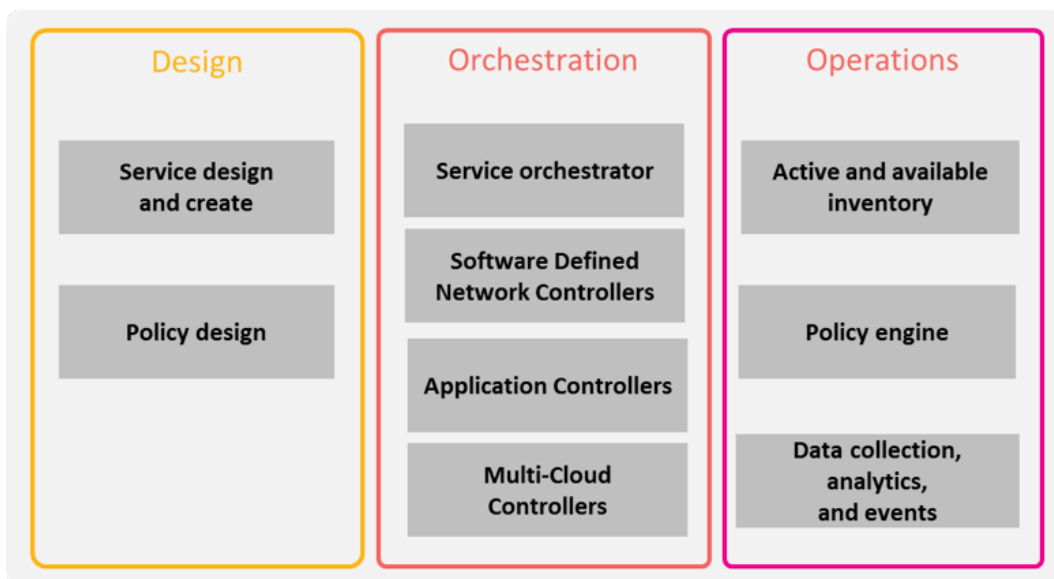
Design

Service design and create

Policy design

Orchestration

Service orchestrator

Software Defined Network Controllers

Application Controllers

Multi-Cloud Controllers

Operations

Active and available inventory

Policy engine

Data collection, analytics, and events